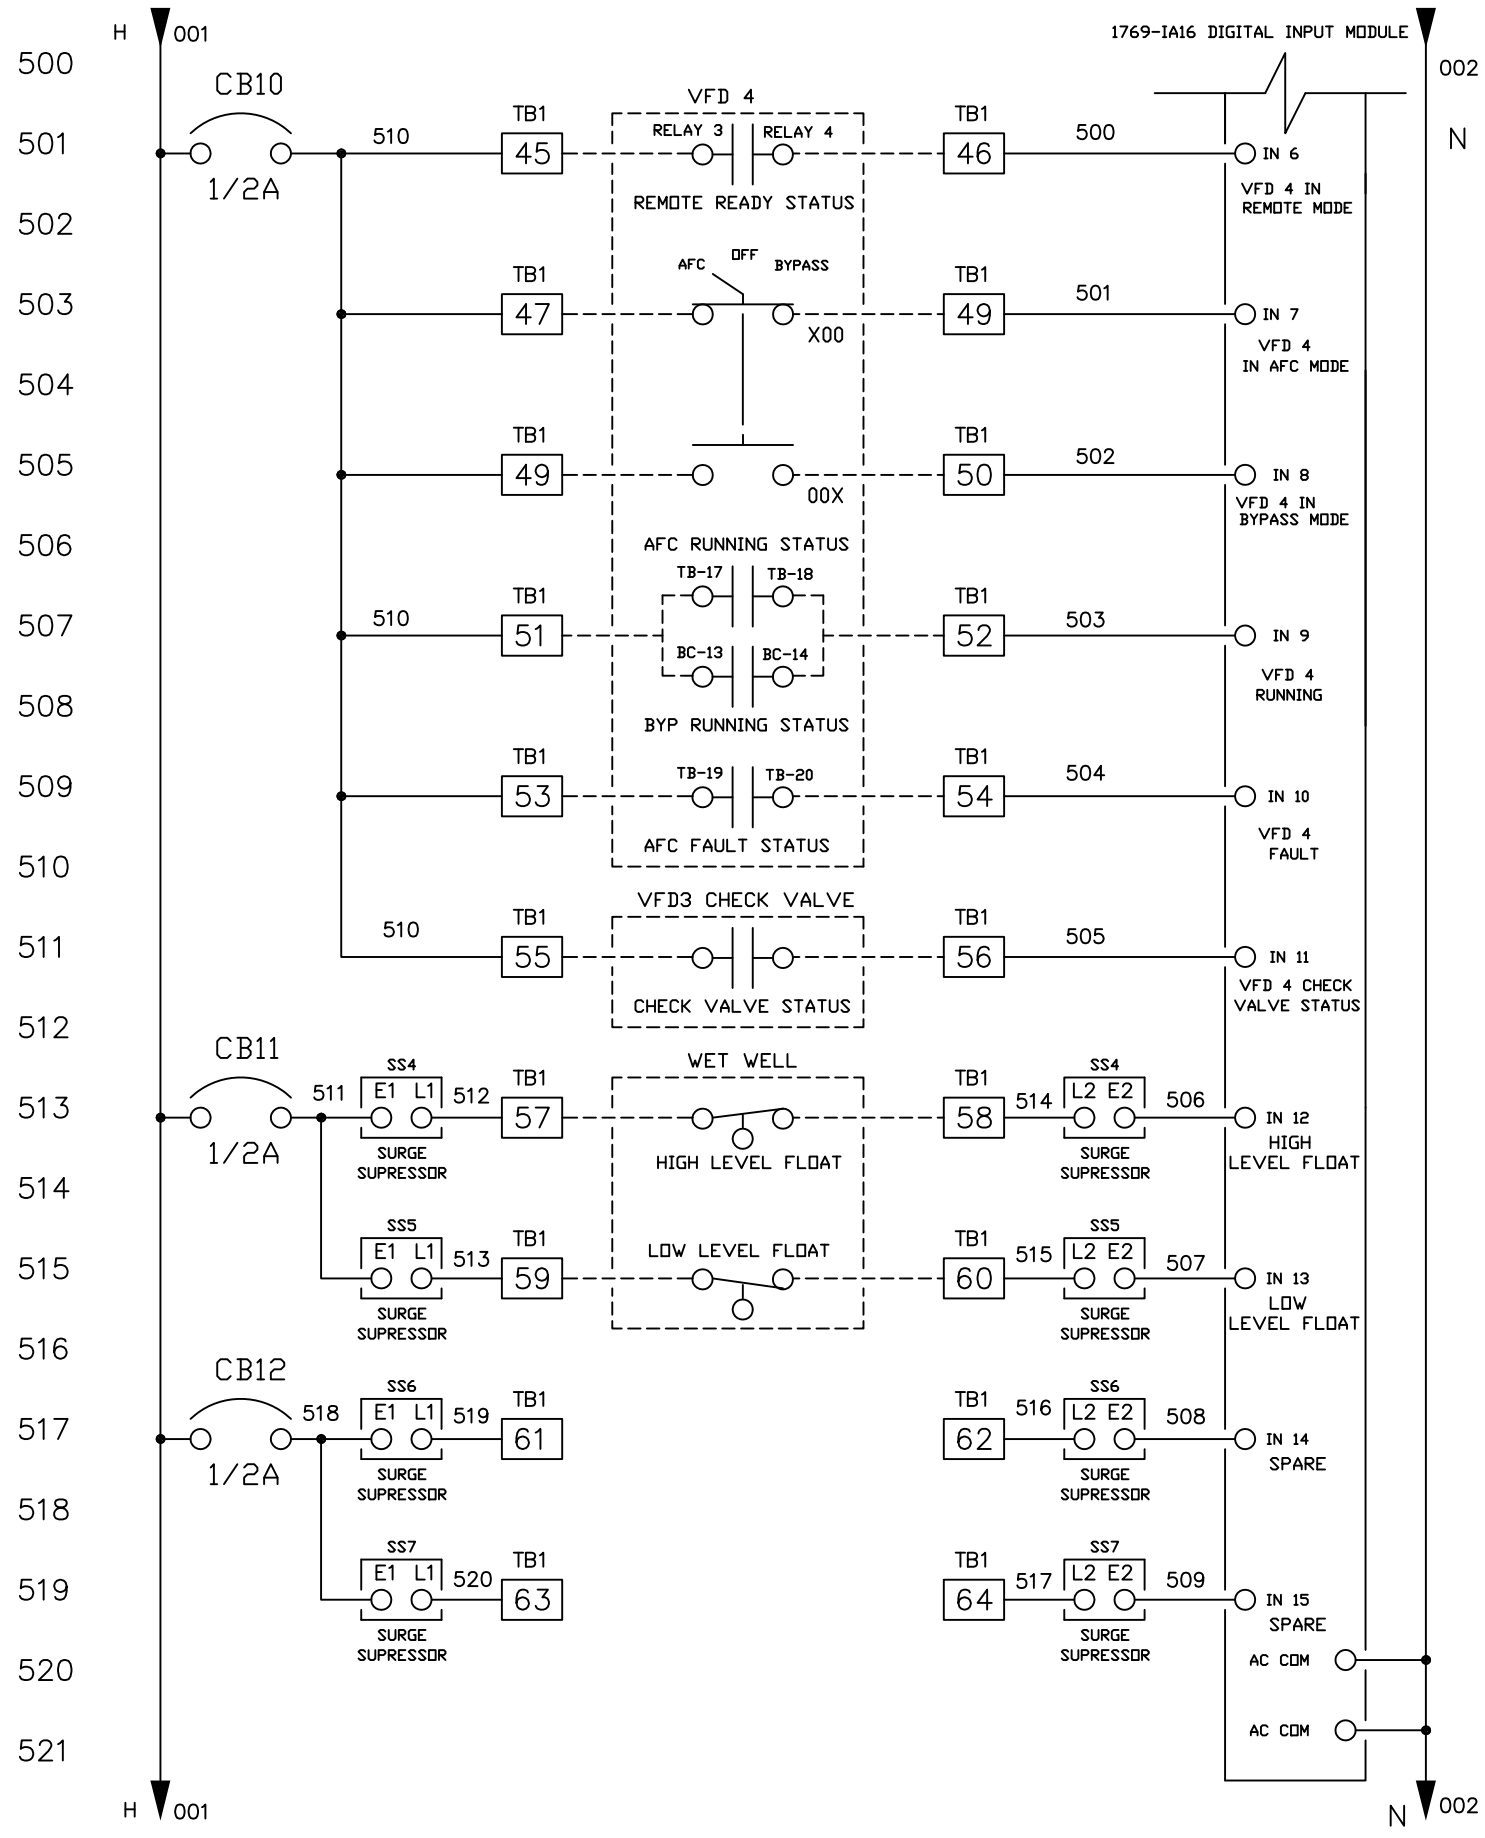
H 001

1769-IA16 DIGITAL INPUT MODULE

002

N

500
501
502
503
504
505
506
507
508
509
510
511
512
513
514
515
516
517
518
519
520
521

CB10
1/2A
510
TB1 45
VFD 4
RELAY 3 RELAY 4
REMOTE READY STATUS
TB1 46
500
IN 6
VFD 4 IN REMOTE MODE

TB1 47
AFC OFF BYPASS
X00
TB1 49
501
IN 7
VFD 4 IN AFC MODE

TB1 49
00X
TB1 50
502
IN 8
VFD 4 IN BYPASS MODE

AFC RUNNING STATUS
TB-17 TB-18
510
TB1 51
BC-13 BC-14
BYP RUNNING STATUS
TB1 52
503
IN 9
VFD 4 RUNNING

TB1 53
TB-19 TB-20
AFC FAULT STATUS
TB1 54
504
IN 10
VFD 4 FAULT

VFD3 CHECK VALVE
510
TB1 55
CHECK VALVE STATUS
TB1 56
505
IN 11
VFD 4 CHECK VALVE STATUS

CB11
1/2A
511
SS4
E1 L1
SURGE SUPRESSOR
512
TB1 57
WET WELL
HIGH LEVEL FLOAT
TB1 58
514
SS4
L2 E2
SURGE SUPRESSOR
506
IN 12
HIGH LEVEL FLOAT

SS5
E1 L1
SURGE SUPRESSOR
513
TB1 59
LOW LEVEL FLOAT
TB1 60
515
SS5
L2 E2
SURGE SUPRESSOR
507
IN 13
LOW LEVEL FLOAT

CB12
1/2A
518
SS6
E1 L1
SURGE SUPRESSOR
519
TB1 61
TB1 62
516
SS6
L2 E2
SURGE SUPRESSOR
508
IN 14
SPARE

SS7
E1 L1
SURGE SUPRESSOR
520
TB1 63
TB1 64
517
SS7
L2 E2
SURGE SUPRESSOR
509
IN 15
SPARE

AC COM
AC COM

H 001
N 002